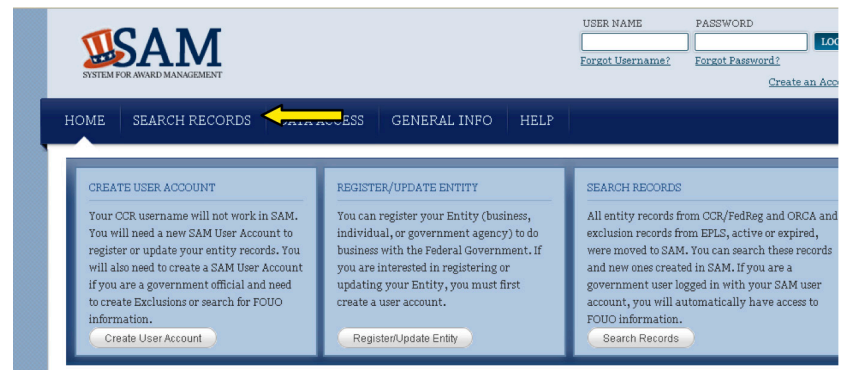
SAM
SYSTEM FOR AWARD MANAGEMENT

USER NAME
PASSWORD
LOG
Forgot Username?
Forgot Password?
Create an Acc

HOME SEARCH RECORDS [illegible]A ACCESS GENERAL INFO HELP

CREATE USER ACCOUNT
Your CCR username will not work in SAM. You will need a new SAM User Account to register or update your entity records. You will also need to create a SAM User Account if you are a government official and need to create Exclusions or search for FOUO information.
Create User Account

REGISTER/UPDATE ENTITY
You can register your Entity (business, individual, or government agency) to do business with the Federal Government. If you are interested in registering or updating your Entity, you must first create a user account.
Register/Update Entity

SEARCH RECORDS
All entity records from CCR/FedReg and ORCA and exclusion records from EPLS, active or expired, were moved to SAM. You can search these records and new ones created in SAM. If you are a government user logged in with your SAM user account, you will automatically have access to FOUO information.
Search Records